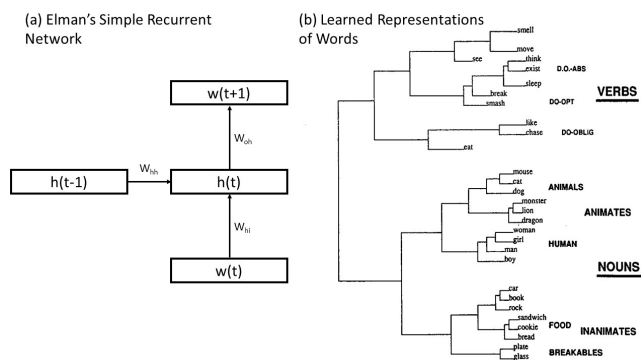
(a) Elman's Simple Recurrent Network

w(t+1)

$W_{oh}$

h(t-1)

$W_{hh}$

h(t)

$W_{hi}$

w(t)

(b) Learned Representations of Words

smell
move
think
exist
see
sleep
break
smash
like
chase
eat

D.O.-ABS
DO-OPT
DO-OBLIG
VERBS

mouse
cat
dog
monster
lion
dragon
woman
girl
man
boy

ANIMALS
ANIMATES
HUMAN
NOUNS

car
book
rock
sandwich
cookie
bread
plate
glass

FOOD
INANIMATES
BREAKABLES